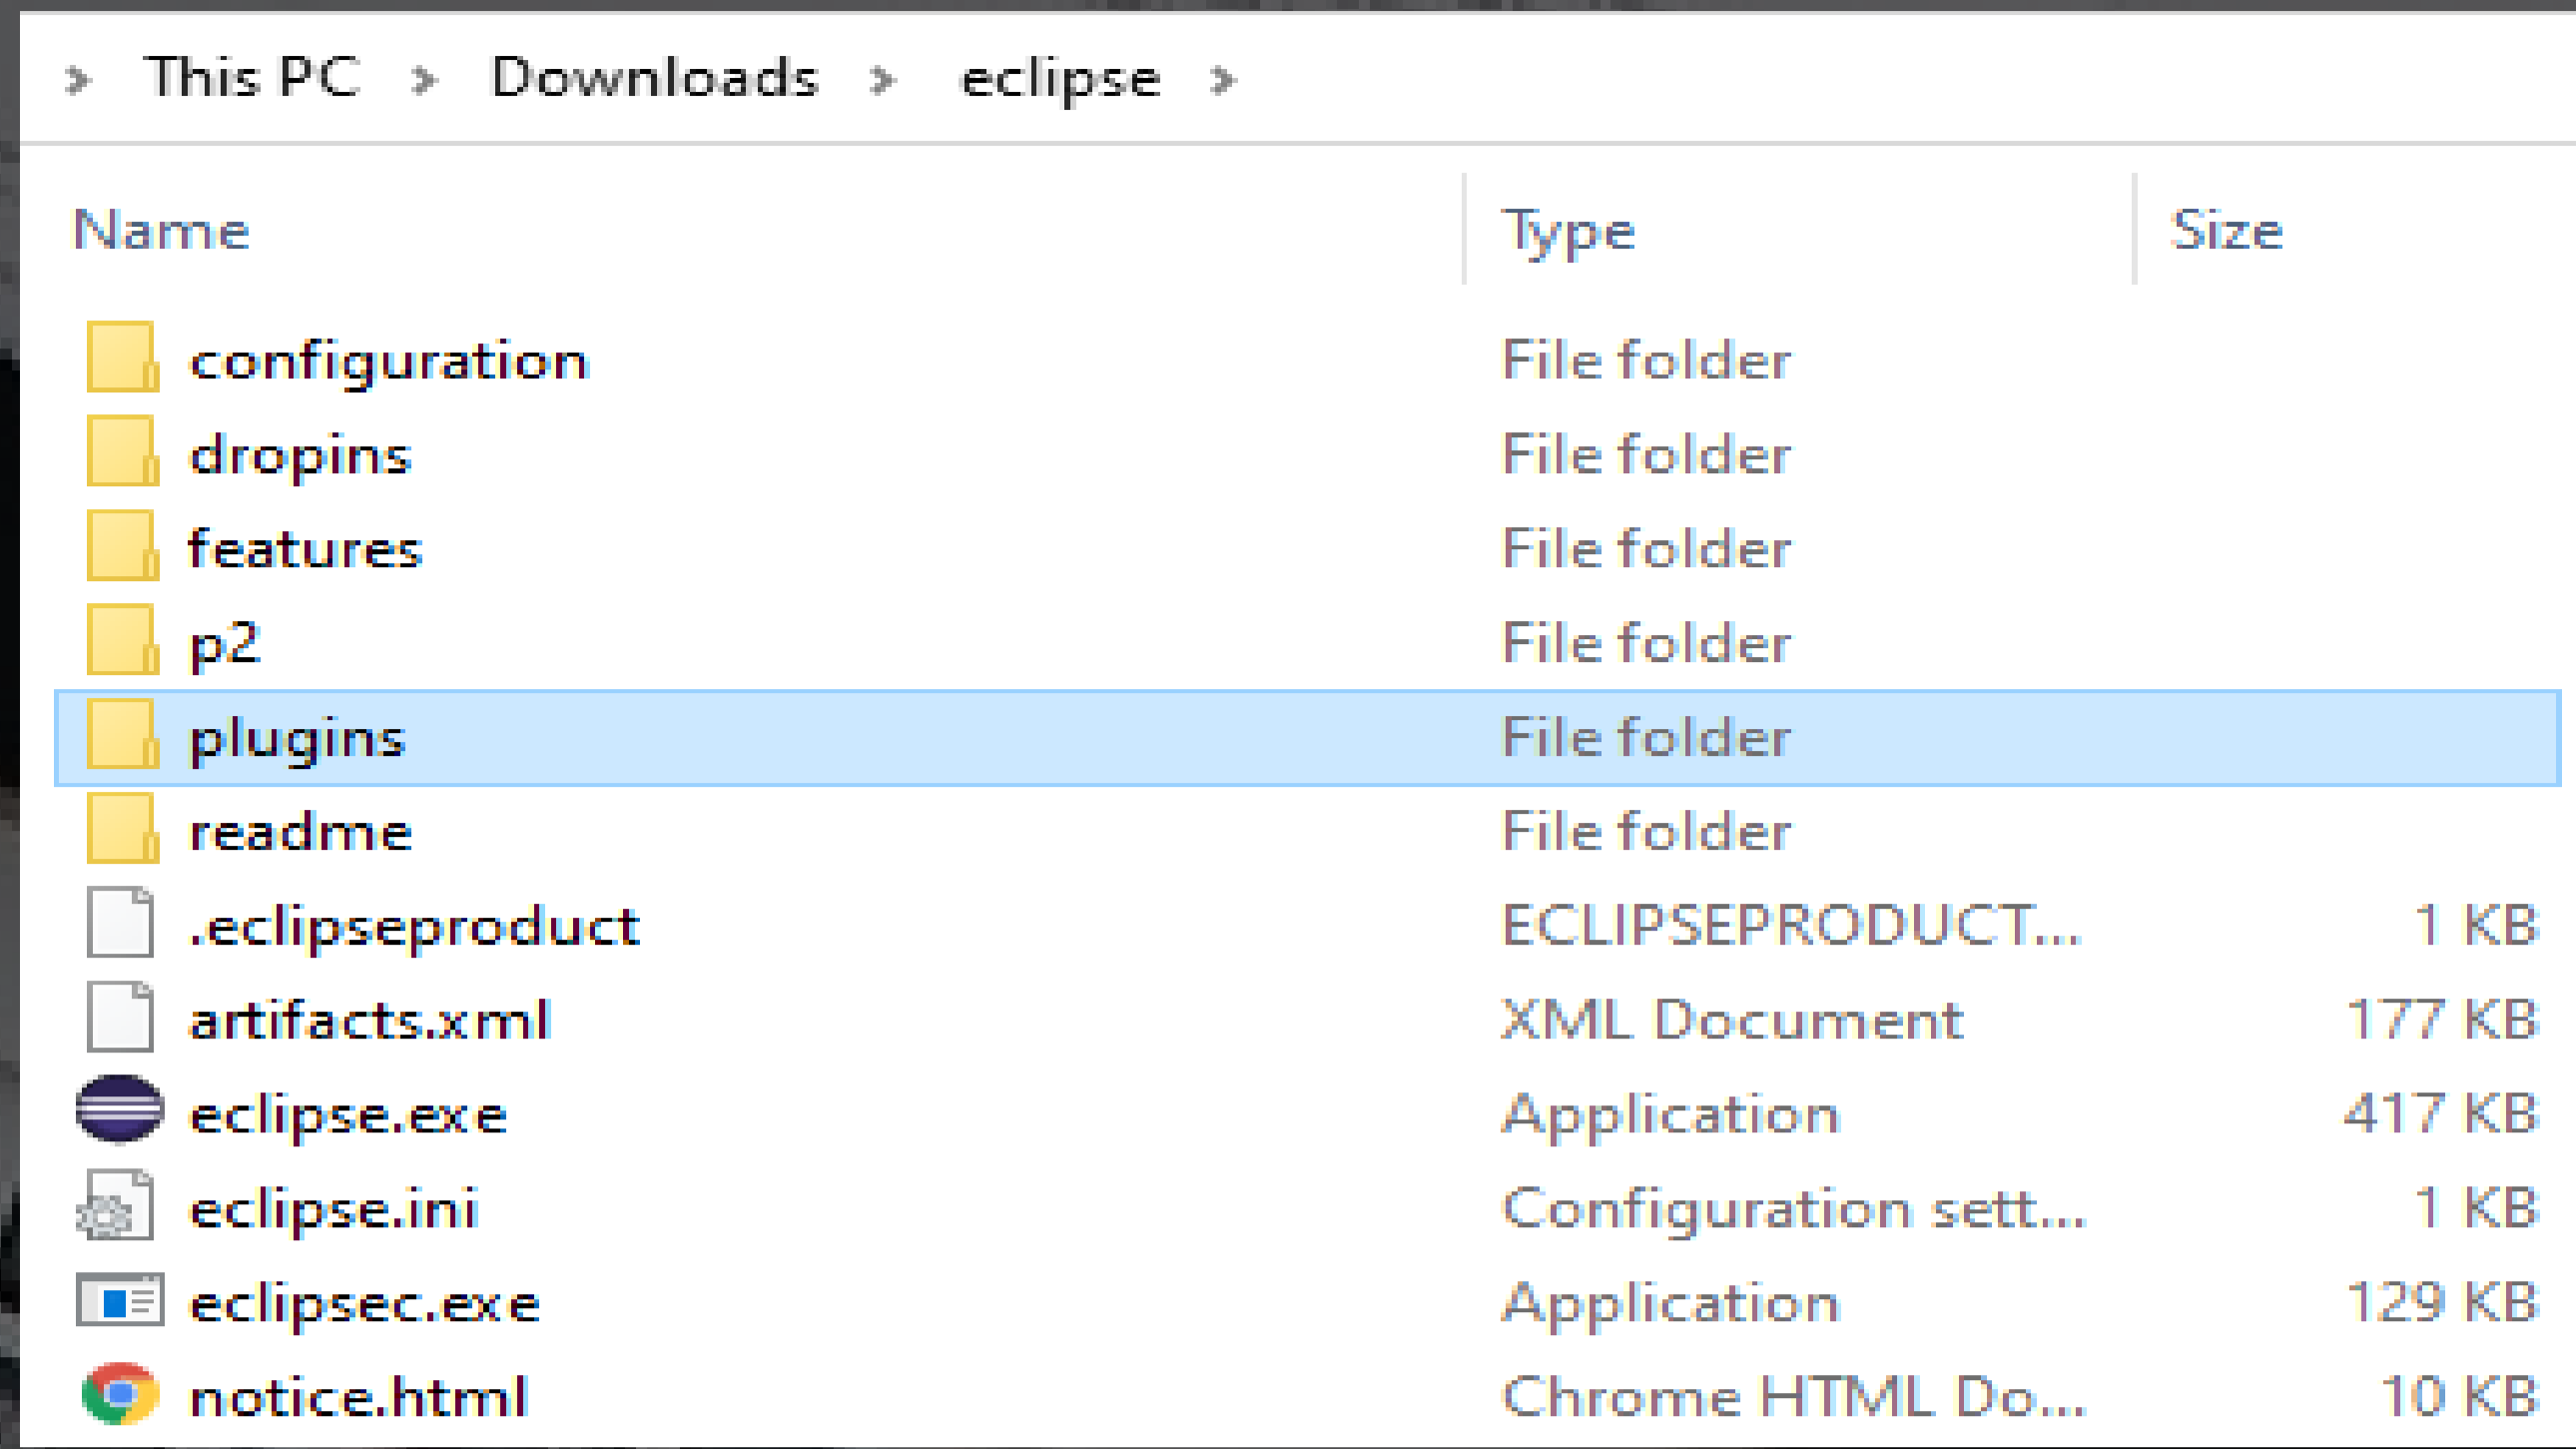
This PC > Downloads > eclipse >

| Name | Type | Size |
|---|---|---|
| configuration | File folder | |
| dropins | File folder | |
| features | File folder | |
| p2 | File folder | |
| plugins | File folder | |
| readme | File folder | |
| .eclipseproduct | ECLIPSEPRODUCT... | 1 KB |
| artifacts.xml | XML Document | 177 KB |
| eclipse.exe | Application | 417 KB |
| eclipse.ini | Configuration sett... | 1 KB |
| eclipsec.exe | Application | 129 KB |
| notice.html | Chrome HTML Do... | 10 KB |